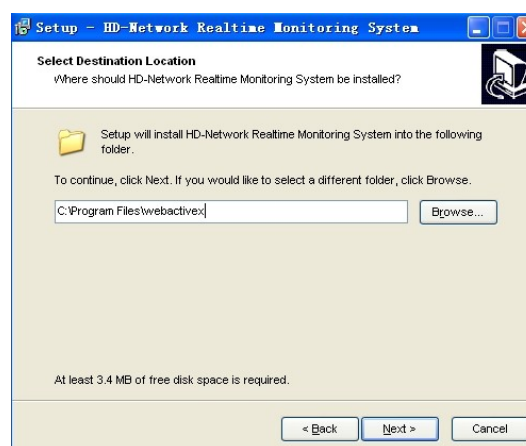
Setup - HD-Network Realtime Monitoring System

Select Destination Location
Where should HD-Network Realtime Monitoring System be installed?

Setup will install HD-Network Realtime Monitoring System into the following folder.

To continue, click Next. If you would like to select a different folder, click Browse.

C:\Program Files\webactivex

Browse...

At least 3.4 MB of free disk space is required.

< Back

Next >

Cancel